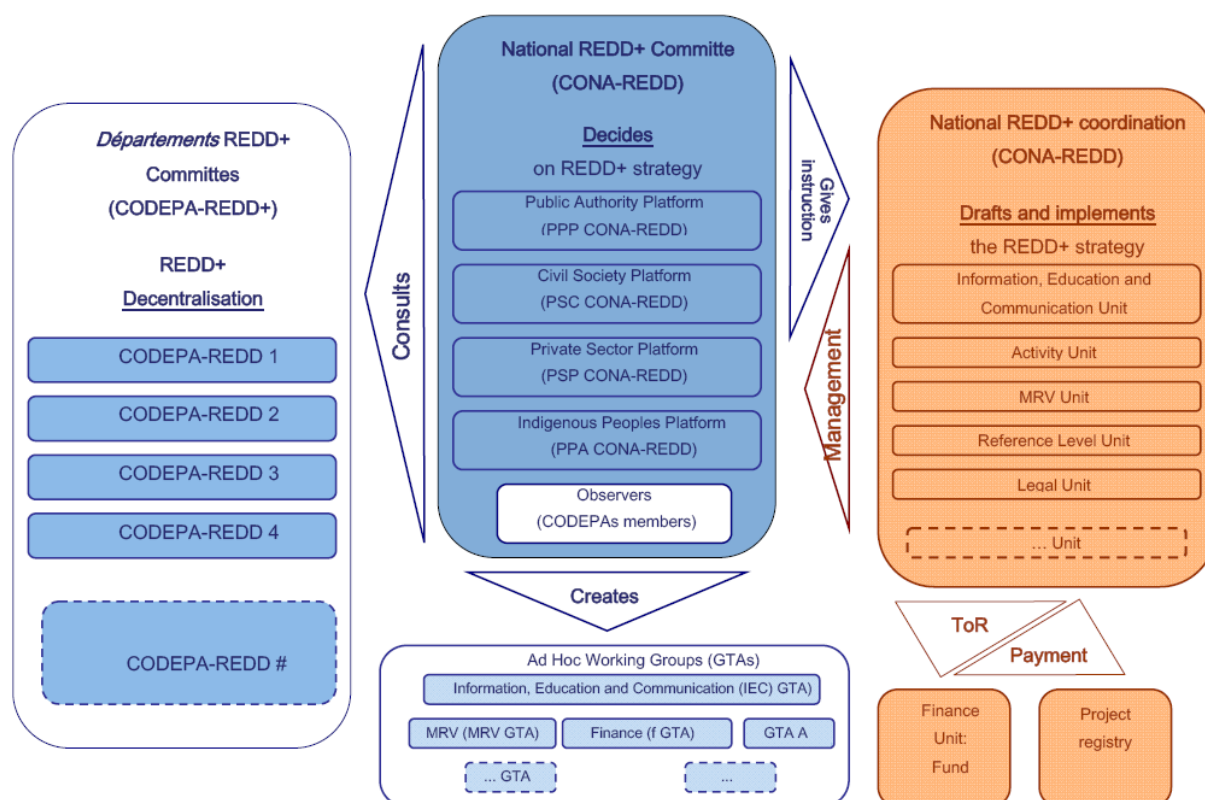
*Départements* REDD+ Committes (CODEPA-REDD+)

REDD+ Decentralisation

CODEPA-REDD 1

CODEPA-REDD 2

CODEPA-REDD 3

CODEPA-REDD 4

CODEPA-REDD #

Consults

National REDD+ Committe (CONA-REDD)

Decides on REDD+ strategy

Public Authority Platform (PPP CONA-REDD)

Civil Society Platform (PSC CONA-REDD)

Private Sector Platform (PSP CONA-REDD)

Indigenous Peoples Platform (PPA CONA-REDD)

Observers (CODEPAs members)

Gives instruction

Management

National REDD+ coordination (CONA-REDD)

Drafts and implements the REDD+ strategy

Information, Education and Communication Unit

Activity Unit

MRV Unit

Reference Level Unit

Legal Unit

... Unit

Creates

Ad Hoc Working Groups (GTAs)

Information, Education and Communication (IEC) GTA)

MRV (MRV GTA)

Finance (f GTA)

GTA A

... GTA

...

ToR

Payment

Finance Unit: Fund

Project registry